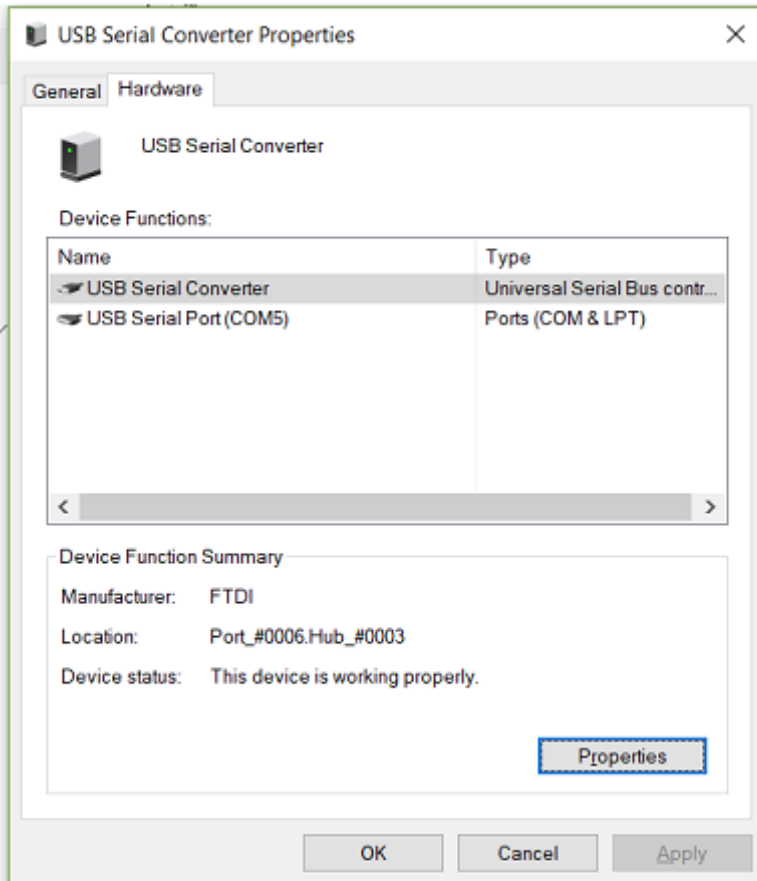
USB Serial Converter Properties

×

General Hardware

USB Serial Converter

Device Functions:

| Name | Type |
|---|---|
| USB Serial Converter | Universal Serial Bus contr... |
| USB Serial Port (COM5) | Ports (COM & LPT) |

<

>

Device Function Summary

Manufacturer: FTDI

Location: Port_#0006.Hub_#0003

Device status: This device is working properly.

Properties

OK

Cancel

Apply